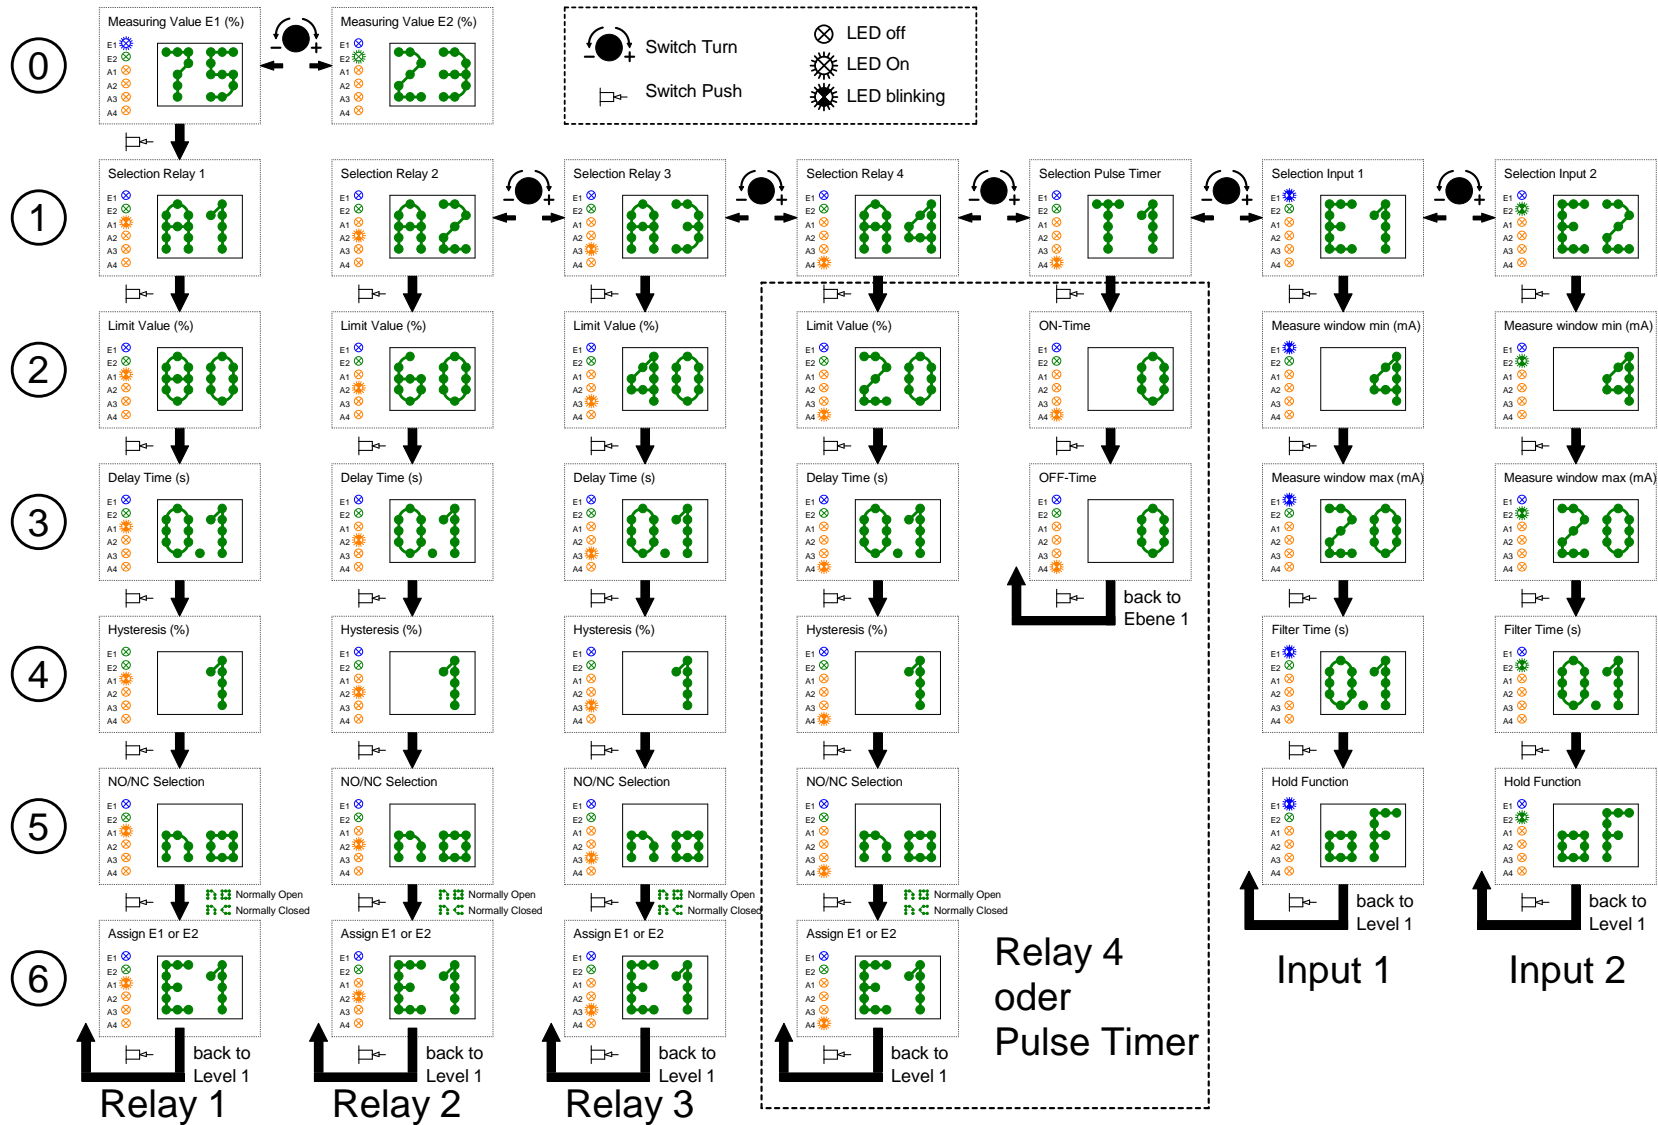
0

Measuring Value E1 (%)
E1 E2 A1 A2 A3 A4
75

Measuring Value E2 (%)
E1 E2 A1 A2 A3 A4
23

Switch Turn
Switch Push
LED off
LED On
LED blinking

1

Selection Relay 1
E1 E2 A1 A2 A3 A4
A1

Selection Relay 2
E1 E2 A1 A2 A3 A4
A2

Selection Relay 3
E1 E2 A1 A2 A3 A4
A3

Selection Relay 4
E1 E2 A1 A2 A3 A4
A4

Selection Pulse Timer
E1 E2 A1 A2 A3 A4
T1

Selection Input 1
E1 E2 A1 A2 A3 A4
E1

Selection Input 2
E1 E2 A1 A2 A3 A4
E2

2

Limit Value (%)
E1 E2 A1 A2 A3 A4
80

Limit Value (%)
E1 E2 A1 A2 A3 A4
60

Limit Value (%)
E1 E2 A1 A2 A3 A4
40

Limit Value (%)
E1 E2 A1 A2 A3 A4
20

ON-Time
E1 E2 A1 A2 A3 A4
0

Measure window min (mA)
E1 E2 A1 A2 A3 A4
4

Measure window min (mA)
E1 E2 A1 A2 A3 A4
4

3

Delay Time (s)
E1 E2 A1 A2 A3 A4
0.1

Delay Time (s)
E1 E2 A1 A2 A3 A4
0.1

Delay Time (s)
E1 E2 A1 A2 A3 A4
0.1

Delay Time (s)
E1 E2 A1 A2 A3 A4
0.1

OFF-Time
E1 E2 A1 A2 A3 A4
0

back to Ebene 1

Measure window max (mA)
E1 E2 A1 A2 A3 A4
20

Measure window max (mA)
E1 E2 A1 A2 A3 A4
20

4

Hysteresis (%)
E1 E2 A1 A2 A3 A4
1

Hysteresis (%)
E1 E2 A1 A2 A3 A4
1

Hysteresis (%)
E1 E2 A1 A2 A3 A4
1

Hysteresis (%)
E1 E2 A1 A2 A3 A4
1

Filter Time (s)
E1 E2 A1 A2 A3 A4
0.1

Filter Time (s)
E1 E2 A1 A2 A3 A4
0.1

5

NO/NC Selection
E1 E2 A1 A2 A3 A4
no

NO/NC Selection
E1 E2 A1 A2 A3 A4
no

NO/NC Selection
E1 E2 A1 A2 A3 A4
no

NO/NC Selection
E1 E2 A1 A2 A3 A4
no

Hold Function
E1 E2 A1 A2 A3 A4
oF

Hold Function
E1 E2 A1 A2 A3 A4
oF

no Normally Open
nc Normally Closed

no Normally Open
nc Normally Closed

no Normally Open
nc Normally Closed

no Normally Open
nc Normally Closed

back to Level 1

back to Level 1

6

Assign E1 or E2
E1 E2 A1 A2 A3 A4
E1

Assign E1 or E2
E1 E2 A1 A2 A3 A4
E1

Assign E1 or E2
E1 E2 A1 A2 A3 A4
E1

Assign E1 or E2
E1 E2 A1 A2 A3 A4
E1

Relay 4 oder Pulse Timer

Input 1

Input 2

back to Level 1

back to Level 1

back to Level 1

back to Level 1

Relay 1

Relay 2

Relay 3